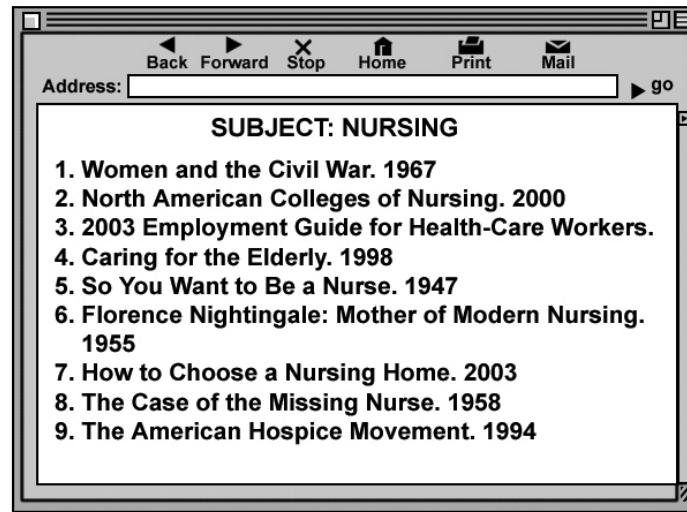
Back Forward Stop Home Print Mail
Address: go

SUBJECT: NURSING

1. Women and the Civil War. 1967
2. North American Colleges of Nursing. 2000
3. 2003 Employment Guide for Health-Care Workers.
4. Caring for the Elderly. 1998
5. So You Want to Be a Nurse. 1947
6. Florence Nightingale: Mother of Modern Nursing. 1955
7. How to Choose a Nursing Home. 2003
8. The Case of the Missing Nurse. 1958
9. The American Hospice Movement. 1994